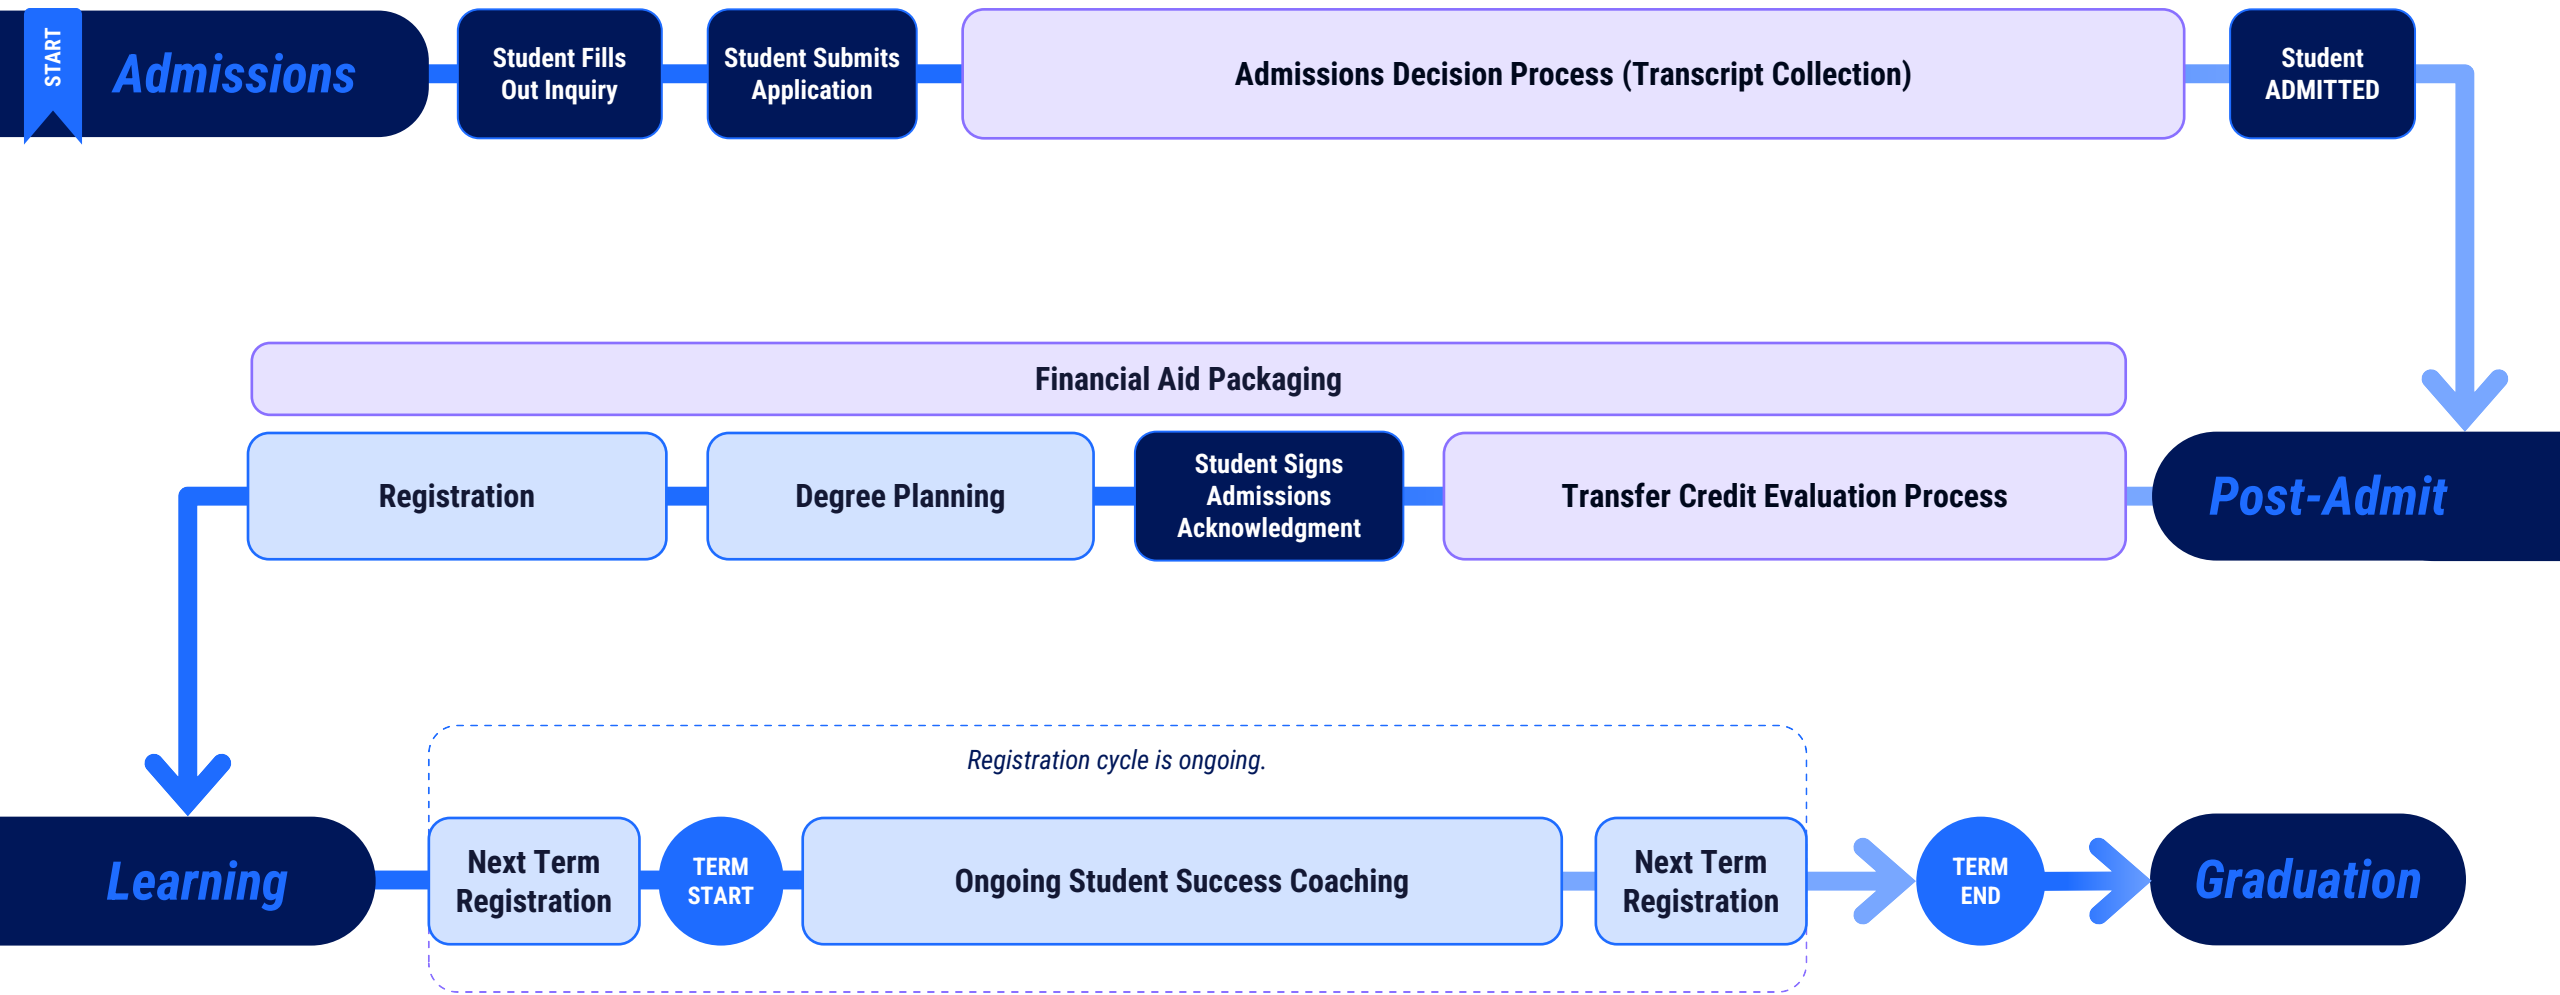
START

Admissions

Student Fills Out Inquiry

Student Submits Application

Admissions Decision Process (Transcript Collection)

Student ADMITTED

Financial Aid Packaging

Post-Admit

Transfer Credit Evaluation Process

Student Signs Admissions Acknowledgment

Degree Planning

Registration

Learning

Registration cycle is ongoing.

Next Term Registration

TERM START

Ongoing Student Success Coaching

Next Term Registration

TERM END

Graduation